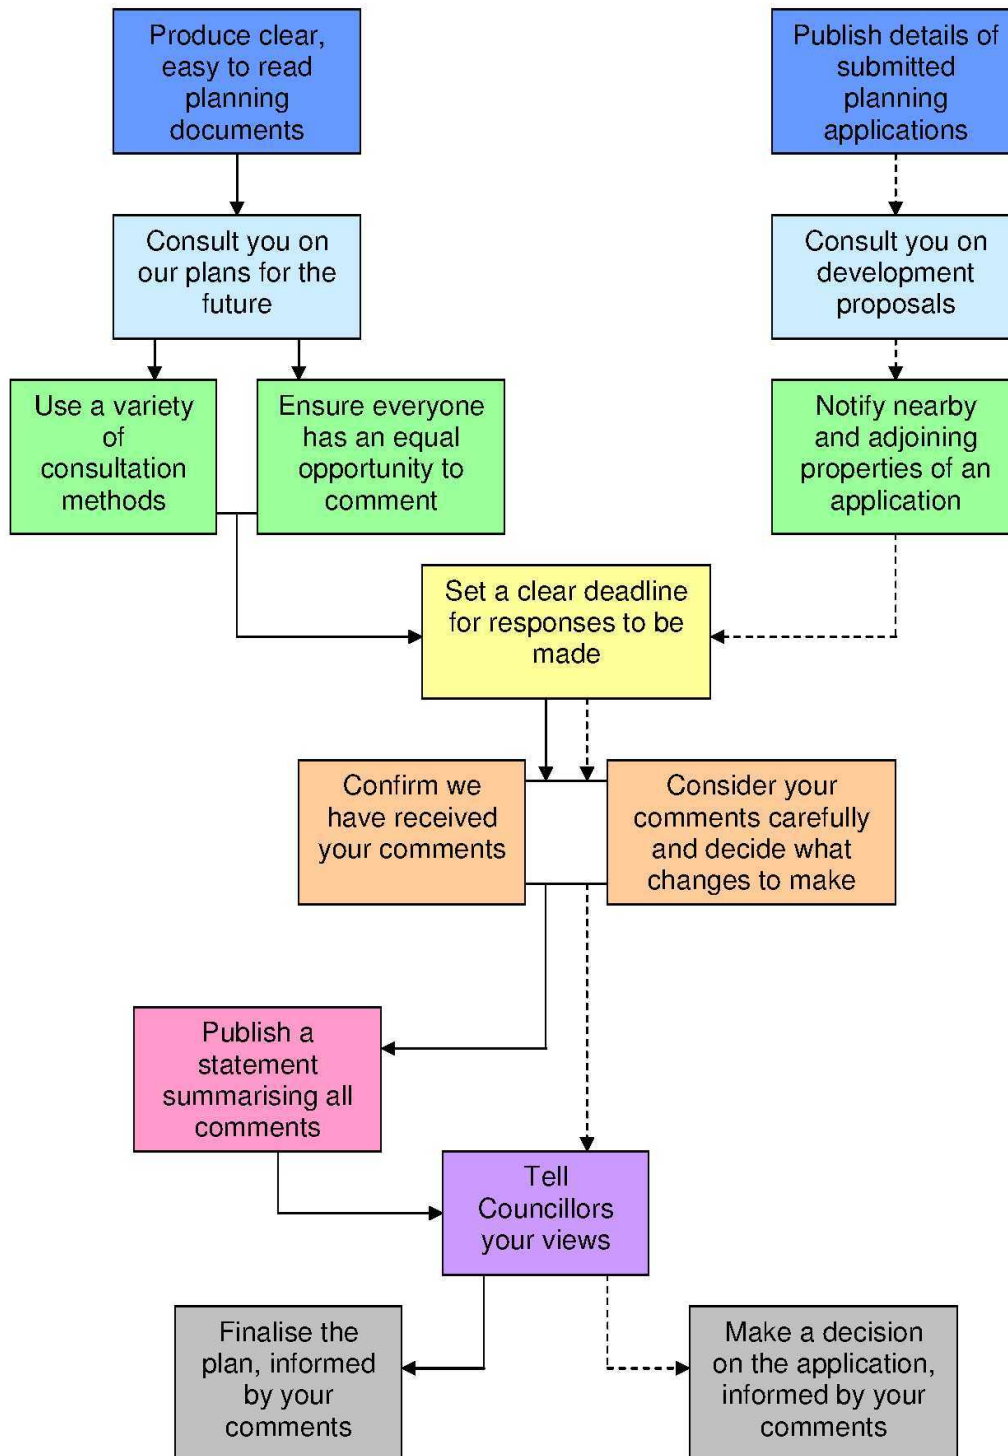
Produce clear, easy to read planning documents

Publish details of submitted planning applications

Consult you on our plans for the future

Consult you on development proposals

Use a variety of consultation methods

Ensure everyone has an equal opportunity to comment

Notify nearby and adjoining properties of an application

Set a clear deadline for responses to be made

Confirm we have received your comments

Consider your comments carefully and decide what changes to make

Publish a statement summarising all comments

Tell Councillors your views

Finalise the plan, informed by your comments

Make a decision on the application, informed by your comments